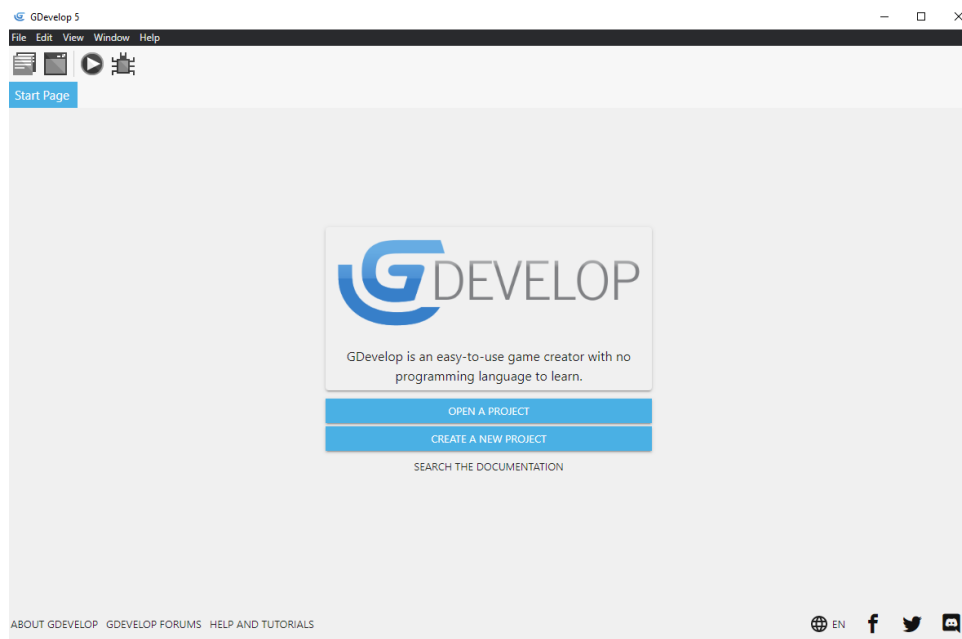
GDevelop 5

File Edit View Window Help

Start Page

GDEVELOP

GDevelop is an easy-to-use game creator with no programming language to learn.

OPEN A PROJECT

CREATE A NEW PROJECT

SEARCH THE DOCUMENTATION

ABOUT GDEVELOP GDEVELOP FORUMS HELP AND TUTORIALS

EN